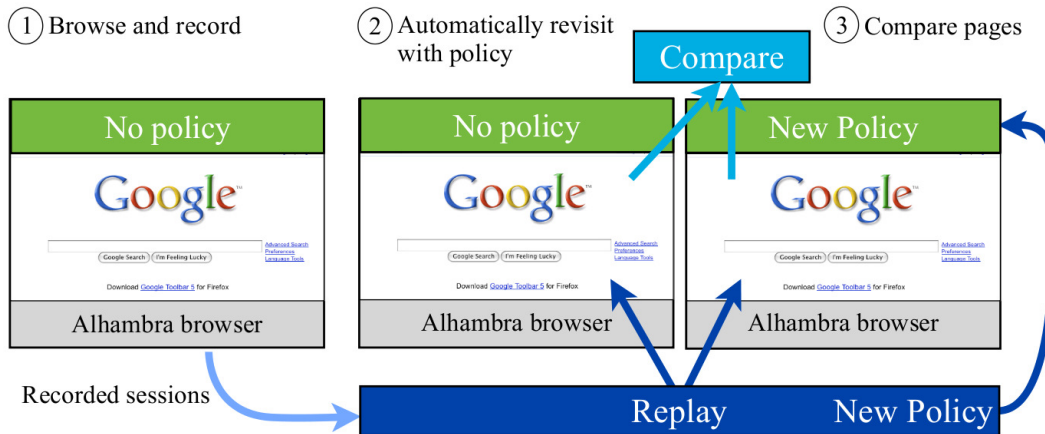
1 Browse and record

2 Automatically revisit with policy

3 Compare pages

Compare

No policy

Google™

Google Search | I'm Feeling Lucky

Advanced Search
Preferences
Language Tools

Download Google Toolbar 5 for Firefox

Alhambra browser

No policy

Google™

Google Search | I'm Feeling Lucky

Advanced Search
Preferences
Language Tools

Download Google Toolbar 5 for Firefox

Alhambra browser

New Policy

Google™

Google Search | I'm Feeling Lucky

Advanced Search
Preferences
Language Tools

Download Google Toolbar 5 for Firefox

Alhambra browser

Recorded sessions

Replay

New Policy